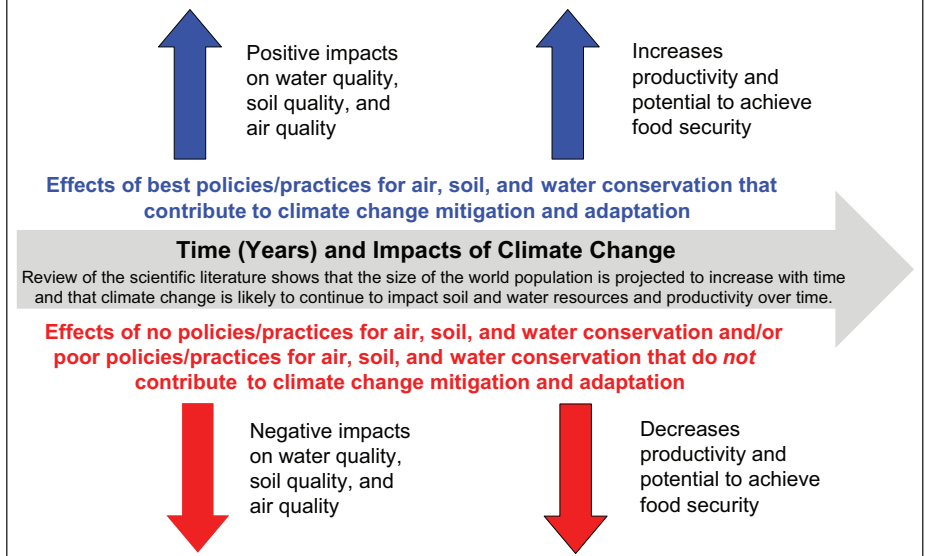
Positive impacts on water quality, soil quality, and air quality

Increases productivity and potential to achieve food security

Effects of best policies/practices for air, soil, and water conservation that contribute to climate change mitigation and adaptation

Time (Years) and Impacts of Climate Change

Review of the scientific literature shows that the size of the world population is projected to increase with time and that climate change is likely to continue to impact soil and water resources and productivity over time.

Effects of no policies/practices for air, soil, and water conservation and/or poor policies/practices for air, soil, and water conservation that do *not* contribute to climate change mitigation and adaptation

Negative impacts on water quality, soil quality, and air quality

Decreases productivity and potential to achieve food security